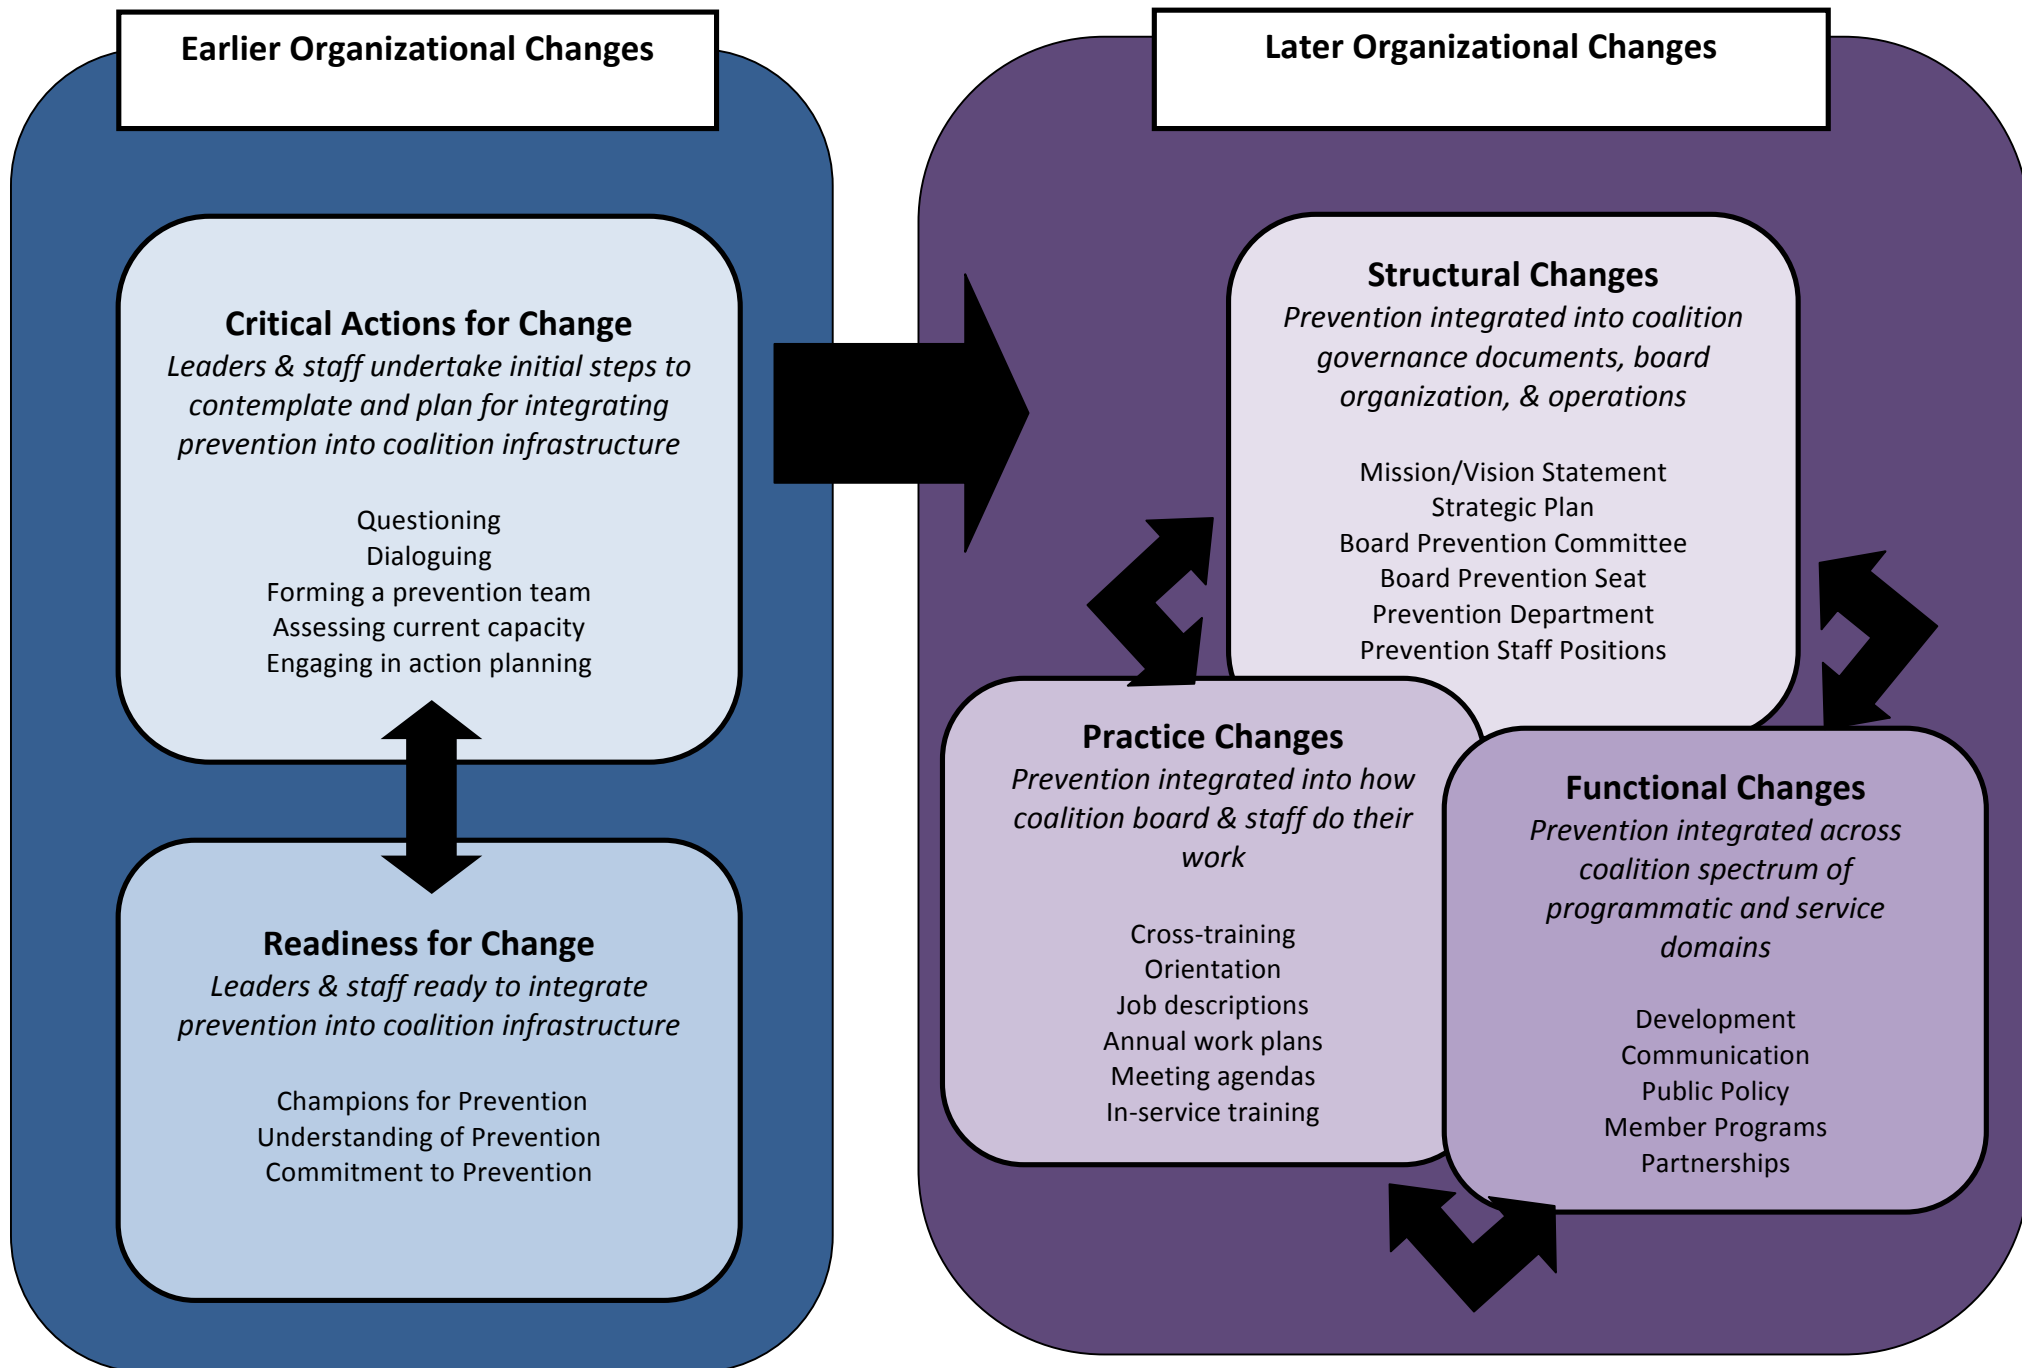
Earlier Organizational Changes

Critical Actions for Change
*Leaders & staff undertake initial steps to contemplate and plan for integrating prevention into coalition infrastructure*

Questioning
Dialoguing
Forming a prevention team
Assessing current capacity
Engaging in action planning

Readiness for Change
*Leaders & staff ready to integrate prevention into coalition infrastructure*

Champions for Prevention
Understanding of Prevention
Commitment to Prevention

Later Organizational Changes

Structural Changes
*Prevention integrated into coalition governance documents, board organization, & operations*

Mission/Vision Statement
Strategic Plan
Board Prevention Committee
Board Prevention Seat
Prevention Department
Prevention Staff Positions

Practice Changes
*Prevention integrated into how coalition board & staff do their work*

Cross-training
Orientation
Job descriptions
Annual work plans
Meeting agendas
In-service training

Functional Changes
*Prevention integrated across coalition spectrum of programmatic and service domains*

Development
Communication
Public Policy
Member Programs
Partnerships